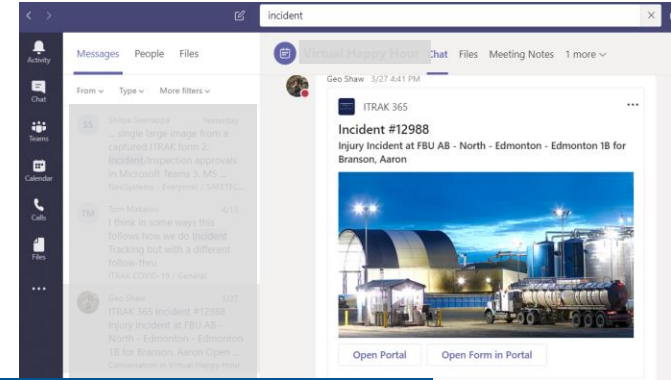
incident

Activity

Chat

Teams

Calendar

Calls

Files

...

Messages People Files

From Type More filters

Shilpa Seenappa Yesterday
... single large image from a captured ITRAK form 2. Incident/Inspection approvals in Microsoft Teams 3. MS ...
NexSystems - Everyone / SAFETEC...

Tom Makarov 4/15
I think in some ways this follows how we do Incident Tracking but with a different follow-thru
ITRAK COVID-19 / General

Geo Shaw 3/27
ITRAK 365 Incident #12988 Injury Incident at FBU AB - North - Edmonton - Edmonton 1B for Branson, Aaron Open ...
Conversation in Virtual Happy Hour

Virtual Happy Hour Chat Files Meeting Notes 1 more

Geo Shaw 3/27 4:41 PM

ITRAK 365

Incident #12988

Injury Incident at FBU AB - North - Edmonton - Edmonton 1B for Branson, Aaron

Open Portal Open Form in Portal